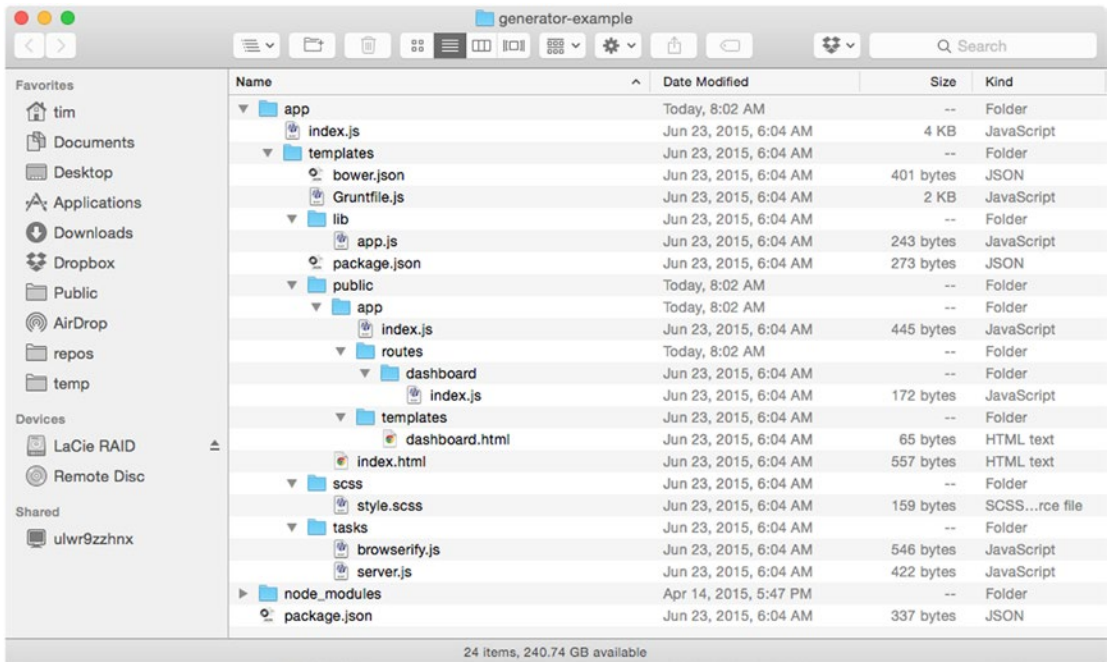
generator-example

Q Search

Favorites
tim
Documents
Desktop
Applications
Downloads
Dropbox
Public
AirDrop
repos
temp

Devices
LaCie RAID
Remote Disc

Shared
ulwr9zzhnx

| Name | Date Modified | Size | Kind |
|---|---|---|---|
| app | Today, 8:02 AM | -- | Folder |
| index.js | Jun 23, 2015, 6:04 AM | 4 KB | JavaScript |
| templates | Jun 23, 2015, 6:04 AM | -- | Folder |
| bower.json | Jun 23, 2015, 6:04 AM | 401 bytes | JSON |
| Gruntfile.js | Jun 23, 2015, 6:04 AM | 2 KB | JavaScript |
| lib | Jun 23, 2015, 6:04 AM | -- | Folder |
| app.js | Jun 23, 2015, 6:04 AM | 243 bytes | JavaScript |
| package.json | Jun 23, 2015, 6:04 AM | 273 bytes | JSON |
| public | Today, 8:02 AM | -- | Folder |
| app | Today, 8:02 AM | -- | Folder |
| index.js | Jun 23, 2015, 6:04 AM | 445 bytes | JavaScript |
| routes | Today, 8:02 AM | -- | Folder |
| dashboard | Jun 23, 2015, 6:04 AM | -- | Folder |
| index.js | Jun 23, 2015, 6:04 AM | 172 bytes | JavaScript |
| templates | Jun 23, 2015, 6:04 AM | -- | Folder |
| dashboard.html | Jun 23, 2015, 6:04 AM | 65 bytes | HTML text |
| index.html | Jun 23, 2015, 6:04 AM | 557 bytes | HTML text |
| scss | Jun 23, 2015, 6:04 AM | -- | Folder |
| style.scss | Jun 23, 2015, 6:04 AM | 159 bytes | SCSS...rce file |
| tasks | Jun 23, 2015, 6:04 AM | -- | Folder |
| browserify.js | Jun 23, 2015, 6:04 AM | 546 bytes | JavaScript |
| server.js | Jun 23, 2015, 6:04 AM | 422 bytes | JavaScript |
| node_modules | Apr 14, 2015, 5:47 PM | -- | Folder |
| package.json | Jun 23, 2015, 6:04 AM | 337 bytes | JSON |

24 items, 240.74 GB available